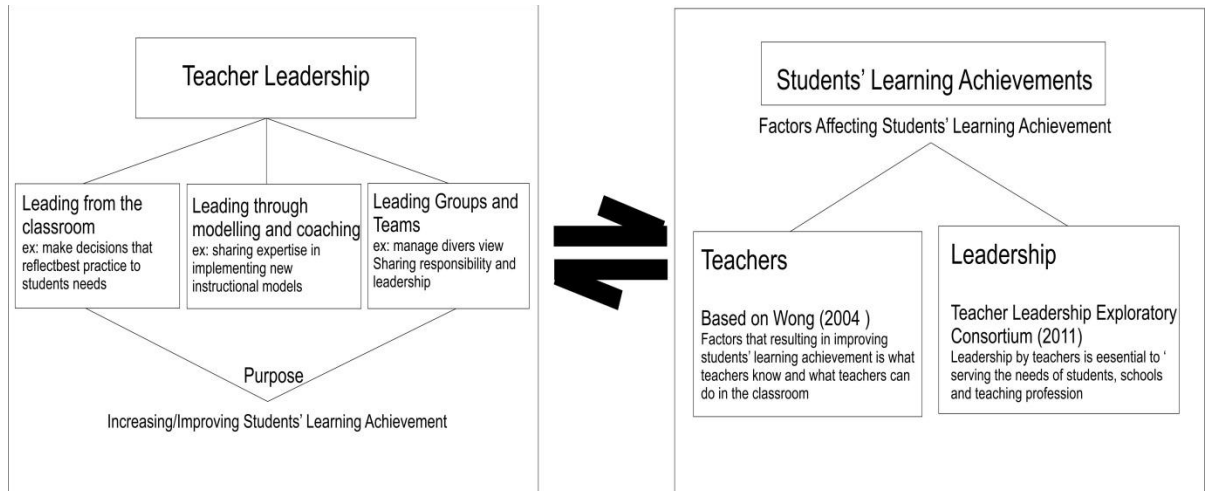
Teacher Leadership

Leading from the classroom
ex: make decisions that reflectbest practice to students needs

Leading through modelling and coaching
ex: sharing expertise in implementing new instructional models

Leading Groups and Teams
ex: manage divers view Sharing responsibility and leadership

Purpose

Increasing/Improving Students' Learning Achievement

Students' Learning Achievements

Factors Affecting Students' Learning Achievement

Teachers

Based on Wong (2004 )
Factors that resulting in improving students' learning achievement is what teachers know and what teachers can do in the classroom

Leadership

Teacher Leadership Exploratory Consortium (2011)
Leadership by teachers is eesential to ' serving the needs of students, schools and teaching profession